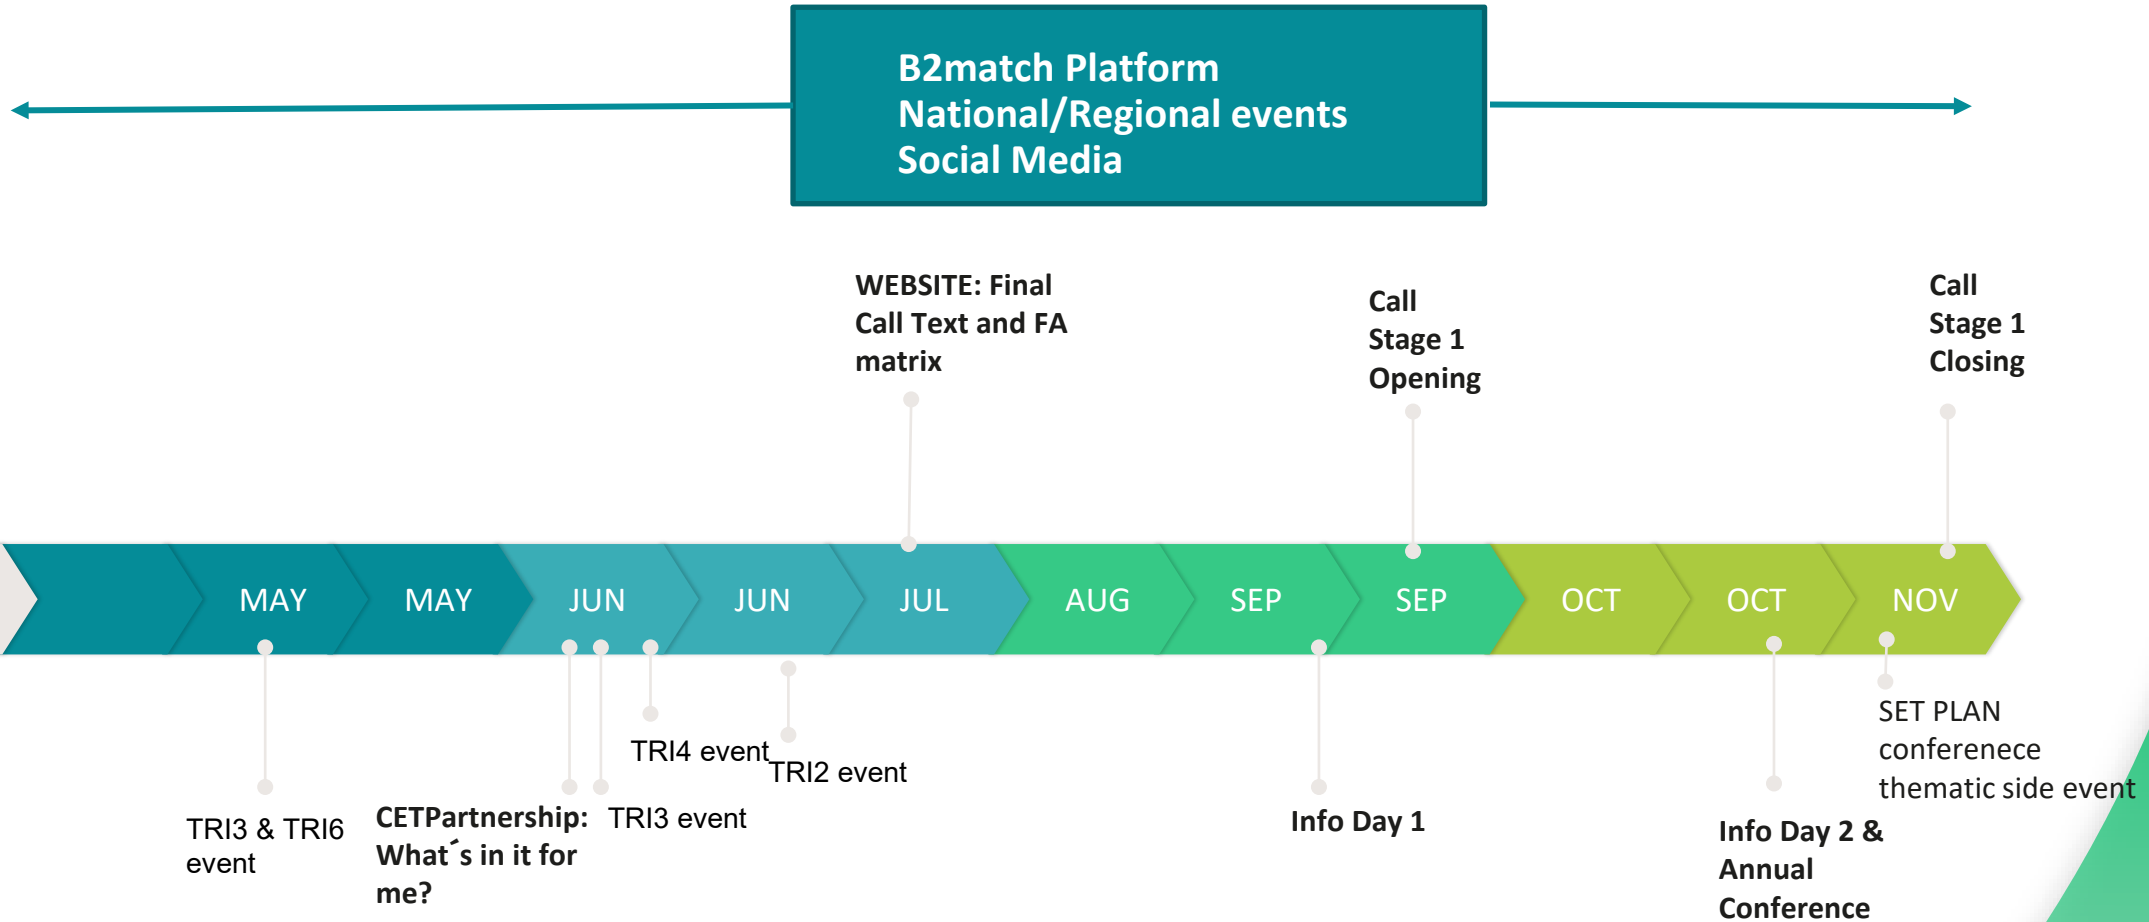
B2match Platform
National/Regional events
Social Media

WEBSITE: Final Call Text and FA matrix

Call Stage 1 Opening

Call Stage 1 Closing

| MAY | MAY | JUN | JUN | JUL | AUG | SEP | SEP | OCT | OCT | NOV |
|---|---|---|---|---|---|---|---|---|---|---|

TRI4 event

TRI2 event

SET PLAN conferenece thematic side event

TRI3 & TRI6 event

CETPartnership: What´s in it for me?

TRI3 event

Info Day 1

Info Day 2 & Annual Conference